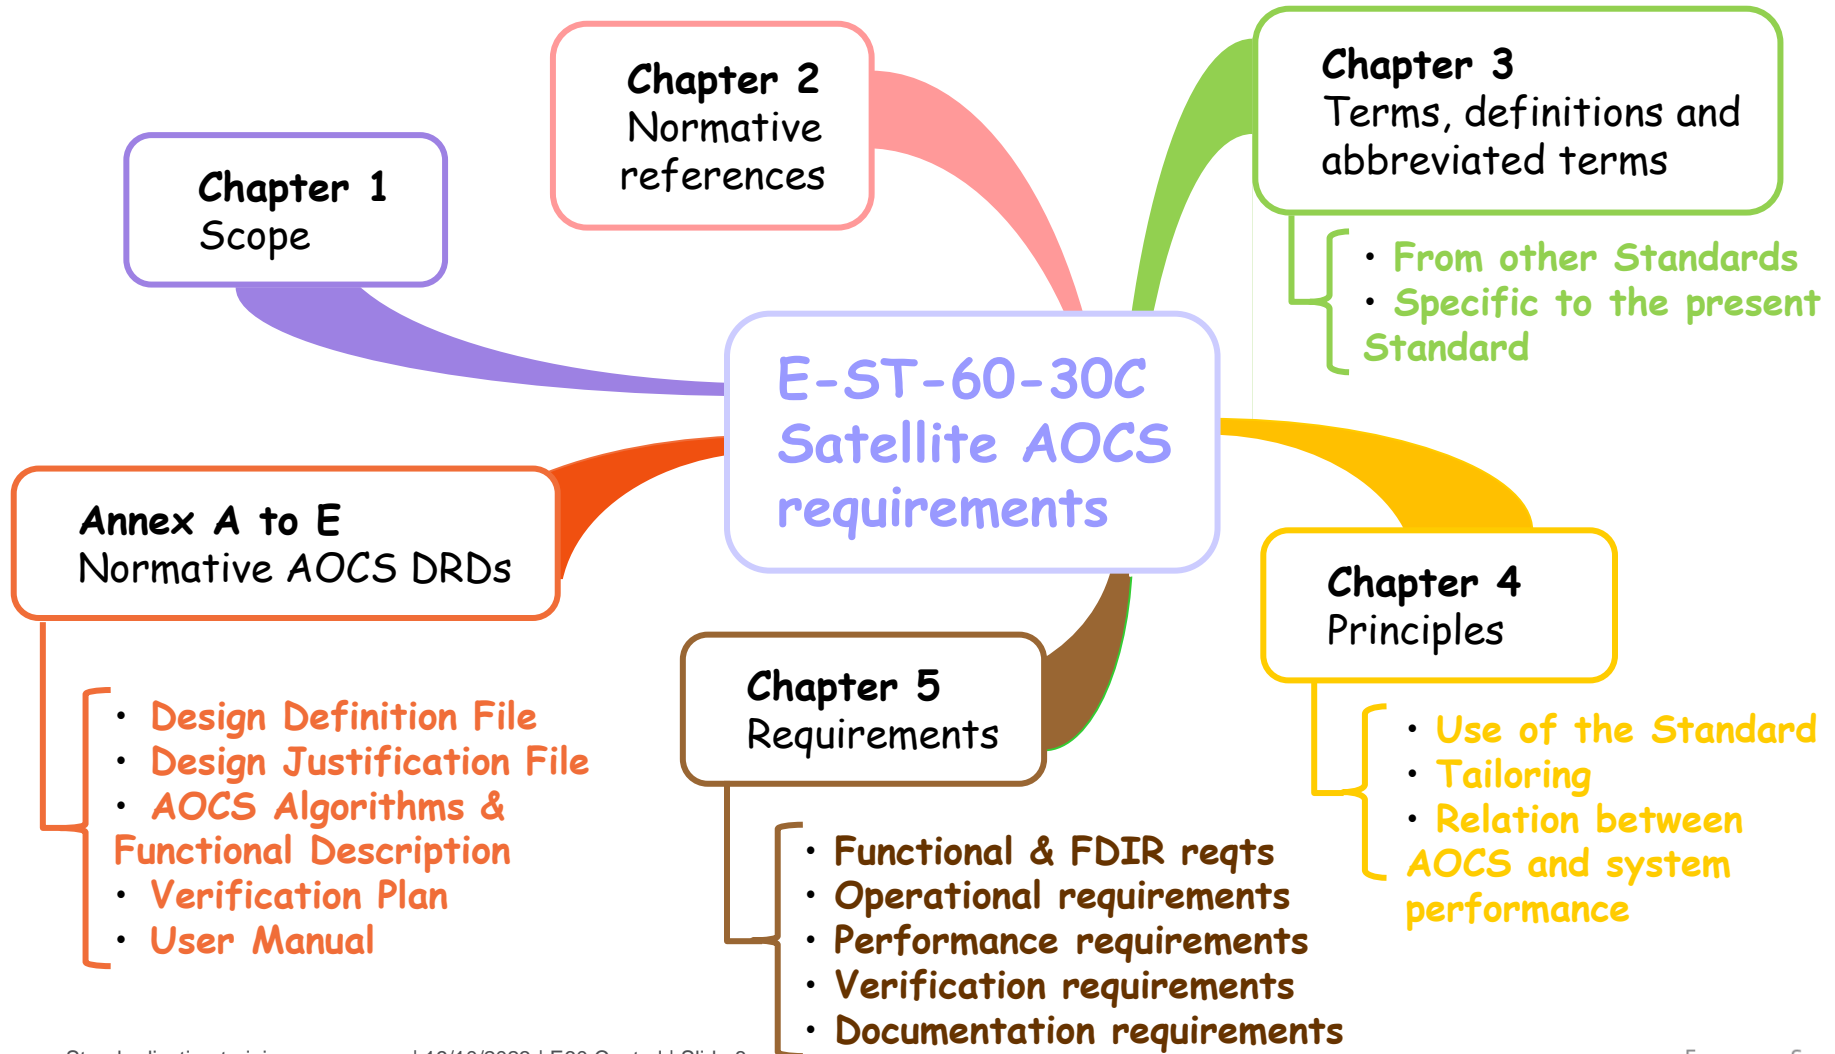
Chapter 2
Normative references

Chapter 3
Terms, definitions and abbreviated terms

- From other Standards
- Specific to the present Standard

Chapter 1
Scope

E-ST-60-30C
Satellite AOCS requirements

Annex A to E
Normative AOCS DRDs

- Design Definition File
- Design Justification File
- AOCS Algorithms & Functional Description
- Verification Plan
- User Manual

Chapter 5
Requirements

- Functional & FDIR reqts
- Operational requirements
- Performance requirements
- Verification requirements
- Documentation requirements

Chapter 4
Principles

- Use of the Standard
- Tailoring
- Relation between AOCS and system performance

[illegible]